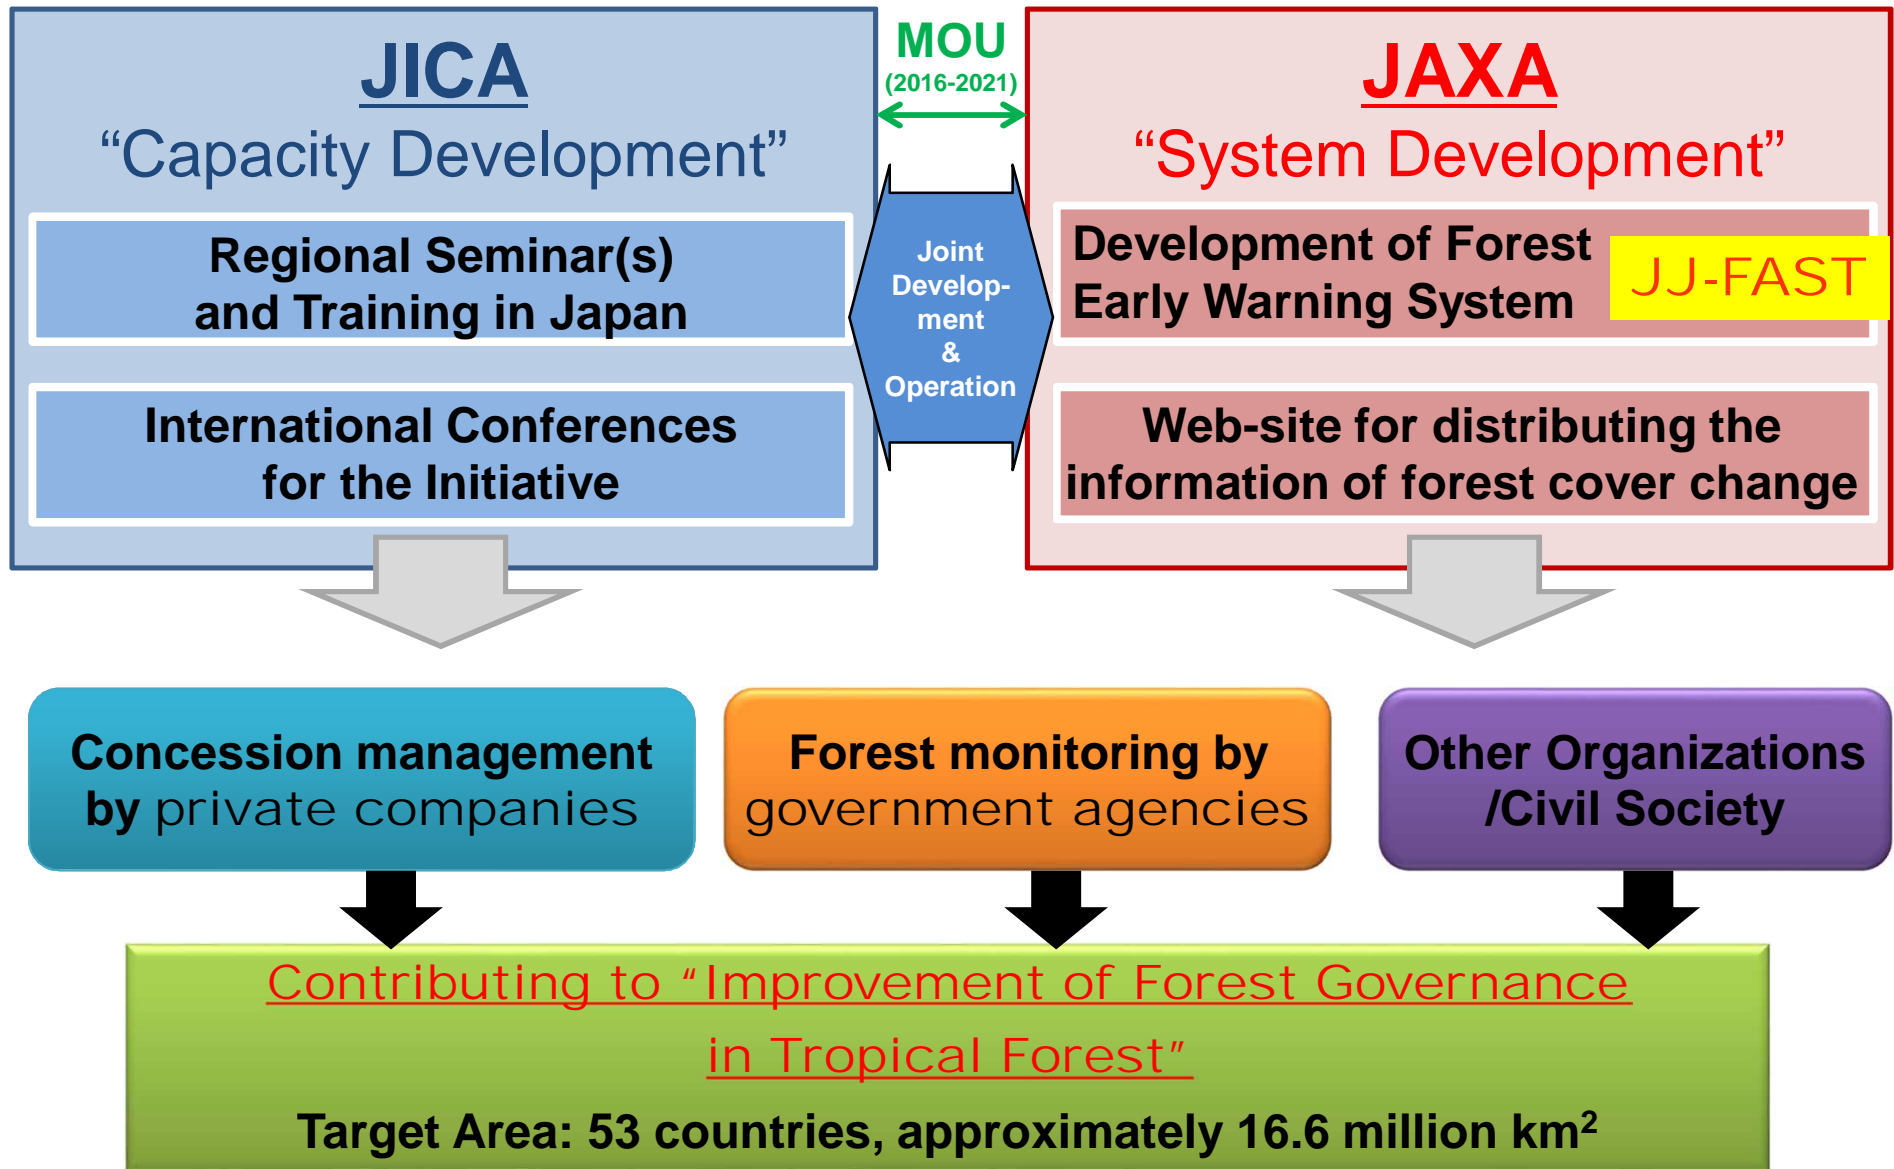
JICA
“Capacity Development”

Regional Seminar(s) and Training in Japan

International Conferences for the Initiative

MOU
(2016-2021)

Joint Development & Operation

JAXA
“System Development”

Development of Forest Early Warning System

JJ-FAST

Web-site for distributing the information of forest cover change

Concession management by private companies

Forest monitoring by government agencies

Other Organizations /Civil Society

Contributing to “Improvement of Forest Governance in Tropical Forest”

Target Area: 53 countries, approximately 16.6 million km$^2$